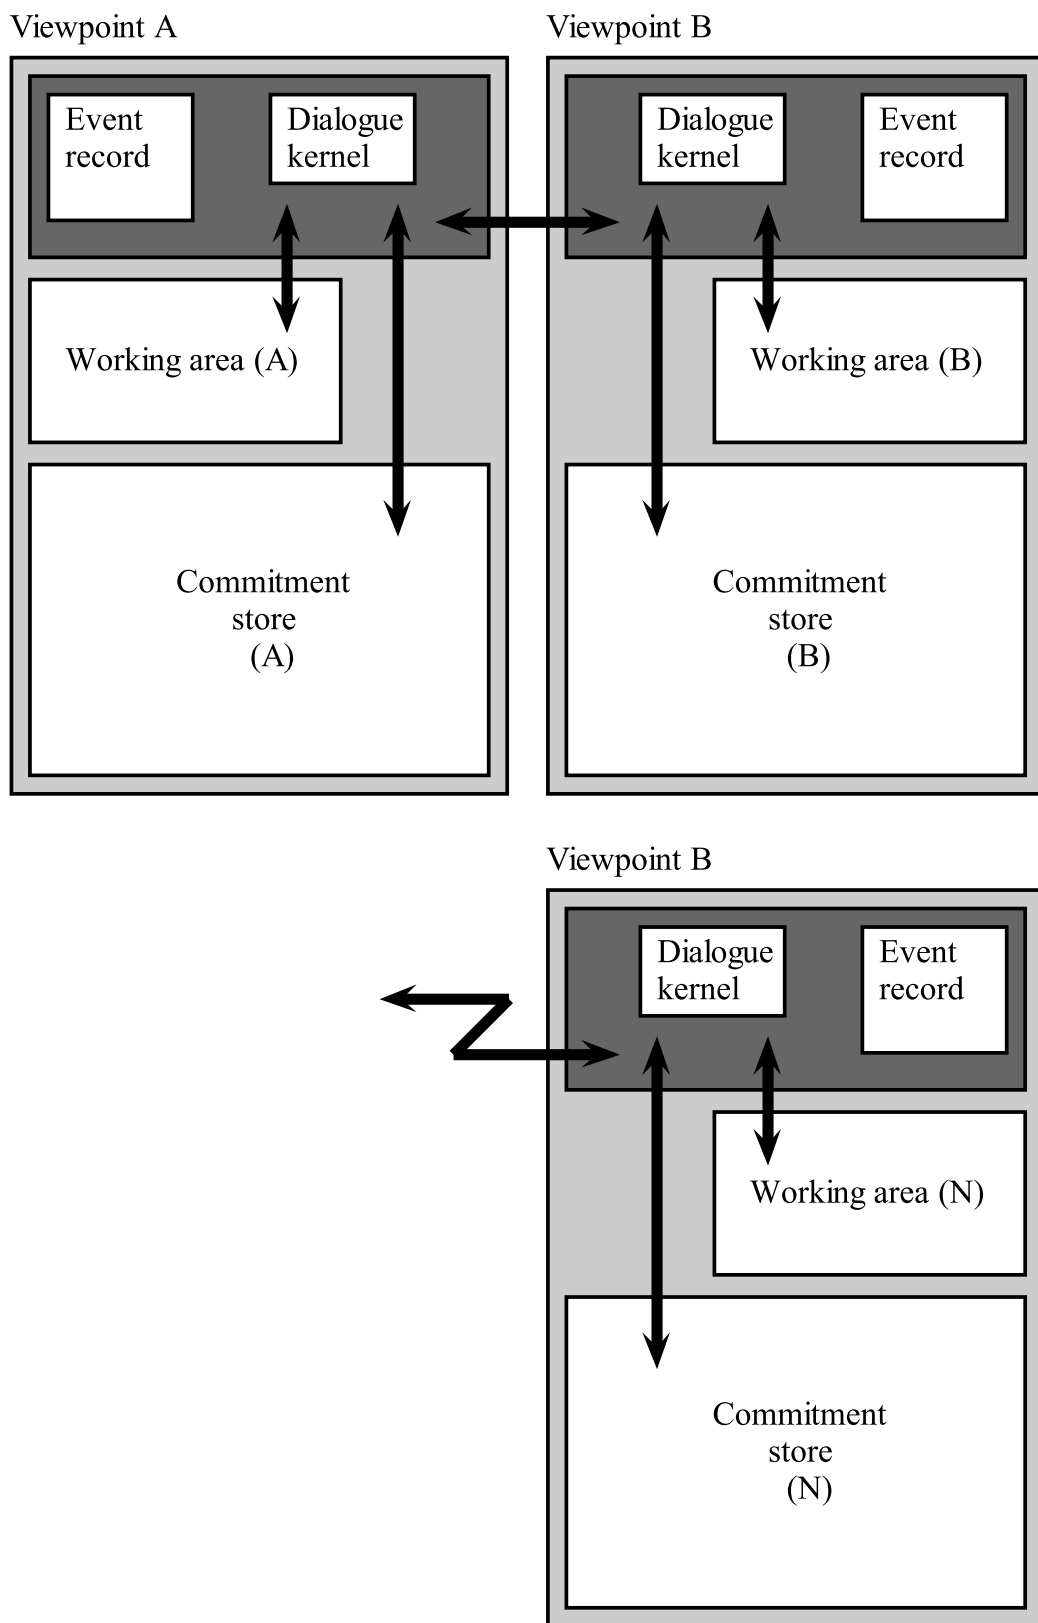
Viewpoint A

Event record

Dialogue kernel

Working area (A)

Commitment store (A)

Viewpoint B

Dialogue kernel

Event record

Working area (B)

Commitment store (B)

Viewpoint B

Dialogue kernel

Event record

Working area (N)

Commitment store (N)